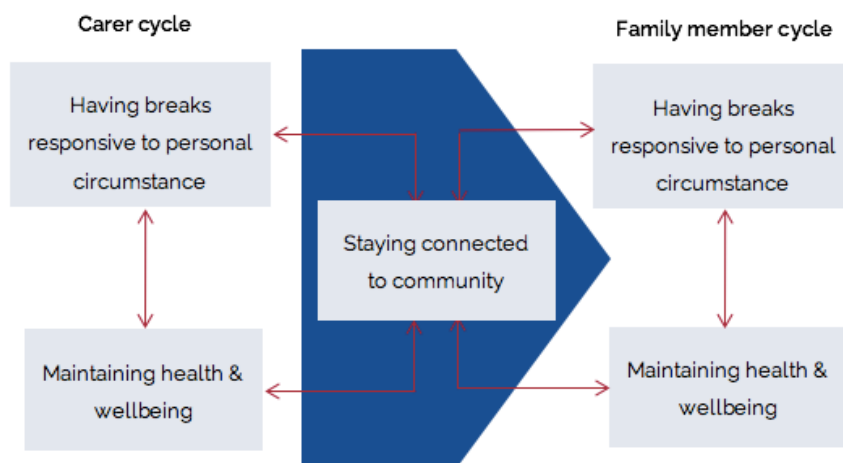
Carer cycle

Family member cycle

Having breaks responsive to personal circumstance

Having breaks responsive to personal circumstance

Staying connected to community

Maintaining health & wellbeing

Maintaining health & wellbeing